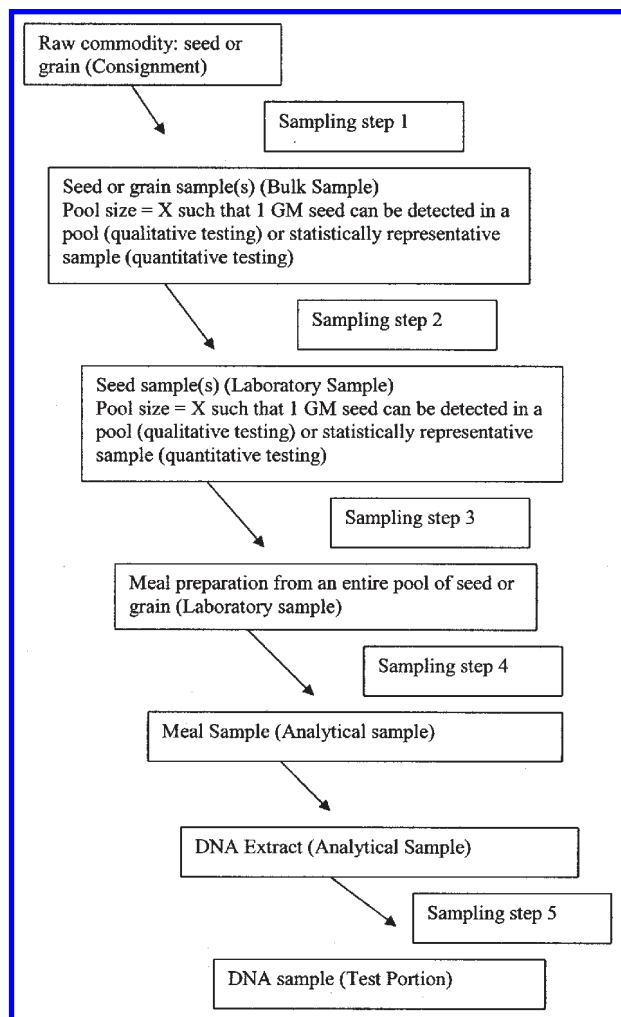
Raw commodity: seed or grain (Consignment)

Sampling step 1

Seed or grain sample(s) (Bulk Sample)
Pool size = X such that 1 GM seed can be detected in a pool (qualitative testing) or statistically representative sample (quantitative testing)

Sampling step 2

Seed sample(s) (Laboratory Sample)
Pool size = X such that 1 GM seed can be detected in a pool (qualitative testing) or statistically representative sample (quantitative testing)

Sampling step 3

Meal preparation from an entire pool of seed or grain (Laboratory sample)

Sampling step 4

Meal Sample (Analytical sample)

DNA Extract (Analytical Sample)

Sampling step 5

DNA sample (Test Portion)